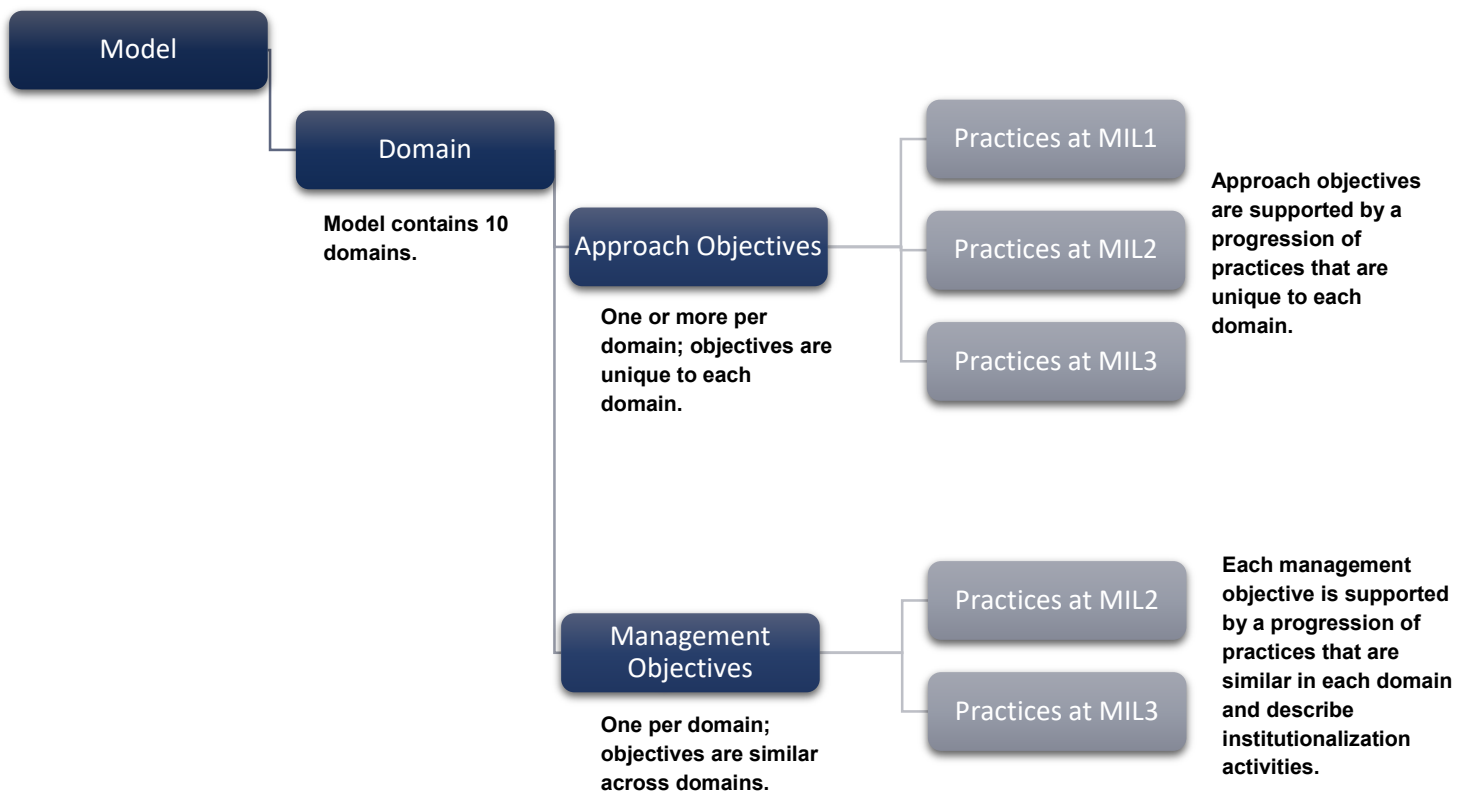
Model

Domain

Model contains 10 domains.

Approach Objectives

One or more per domain; objectives are unique to each domain.

Practices at MIL1

Practices at MIL2

Practices at MIL3

Approach objectives are supported by a progression of practices that are unique to each domain.

Management Objectives

One per domain; objectives are similar across domains.

Practices at MIL2

Practices at MIL3

Each management objective is supported by a progression of practices that are similar in each domain and describe institutionalization activities.